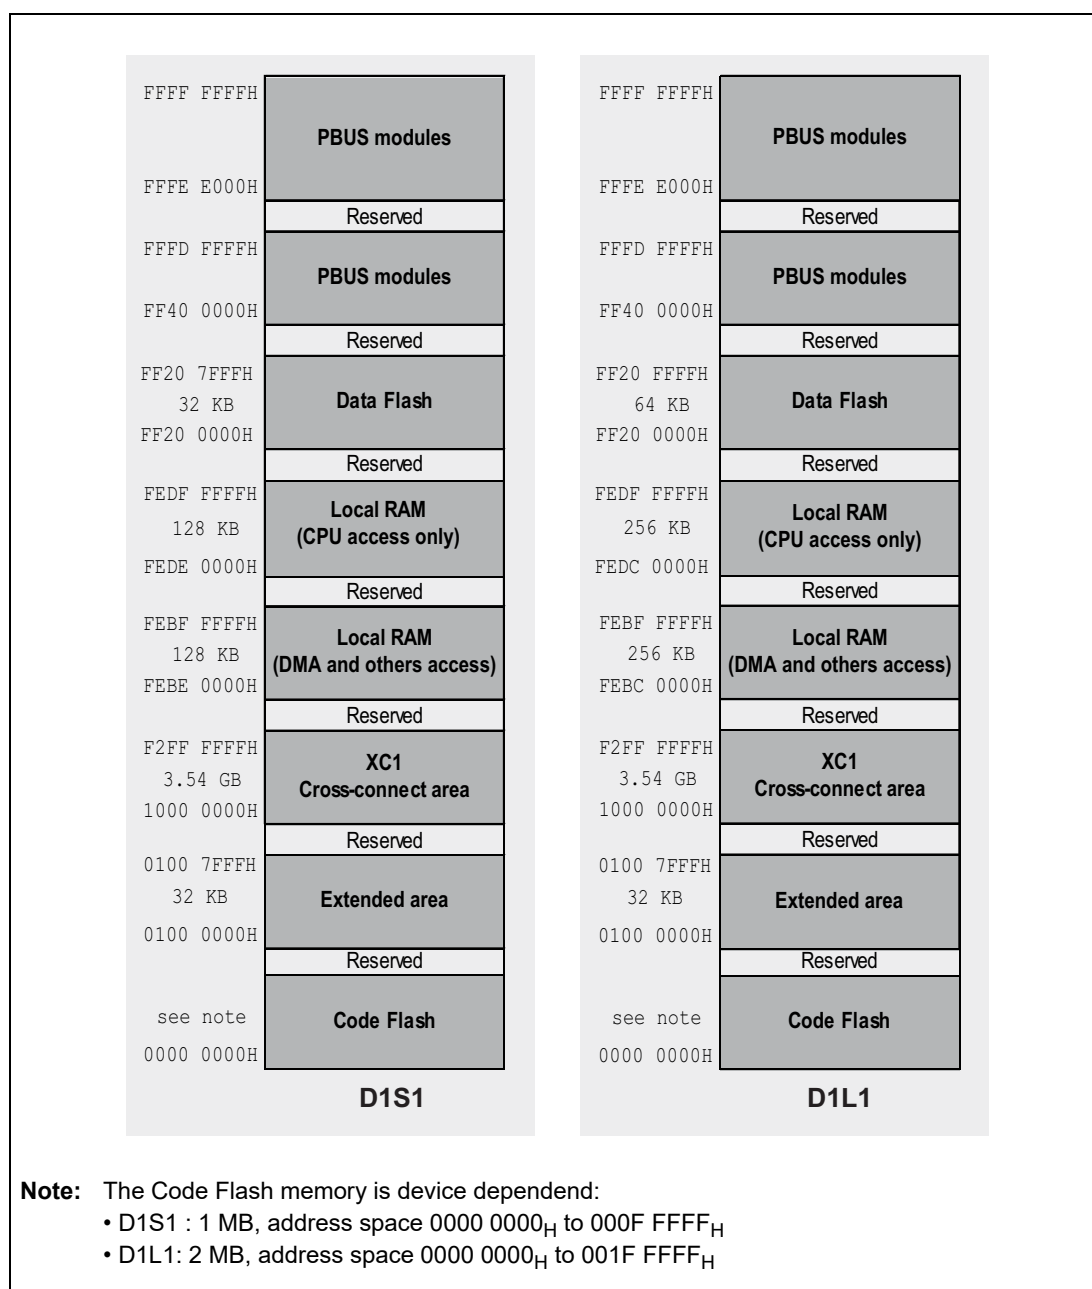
FFFF FFFFH
PBUS modules
FFFE E000H
Reserved
FFFD FFFFH
PBUS modules
FF40 0000H
Reserved
FF20 7FFFH
32 KB
Data Flash
FF20 0000H
Reserved
FEDF FFFFH
128 KB
Local RAM (CPU access only)
FEDE 0000H
Reserved
FEBF FFFFH
128 KB
Local RAM (DMA and others access)
FEBE 0000H
Reserved
F2FF FFFFH
3.54 GB
XC1 Cross-connect area
1000 0000H
Reserved
0100 7FFFH
32 KB
Extended area
0100 0000H
Reserved
see note
Code Flash
0000 0000H
D1S1

FFFF FFFFH
PBUS modules
FFFE E000H
Reserved
FFFD FFFFH
PBUS modules
FF40 0000H
Reserved
FF20 FFFFH
64 KB
Data Flash
FF20 0000H
Reserved
FEDF FFFFH
256 KB
Local RAM (CPU access only)
FEDC 0000H
Reserved
FEBF FFFFH
256 KB
Local RAM (DMA and others access)
FEBC 0000H
Reserved
F2FF FFFFH
3.54 GB
XC1 Cross-connect area
1000 0000H
Reserved
0100 7FFFH
32 KB
Extended area
0100 0000H
Reserved
see note
Code Flash
0000 0000H
D1L1

Note: The Code Flash memory is device dependend:
• D1S1 : 1 MB, address space 0000 0000$_H$ to 000F FFFF$_H$
• D1L1: 2 MB, address space 0000 0000$_H$ to 001F FFFF$_H$